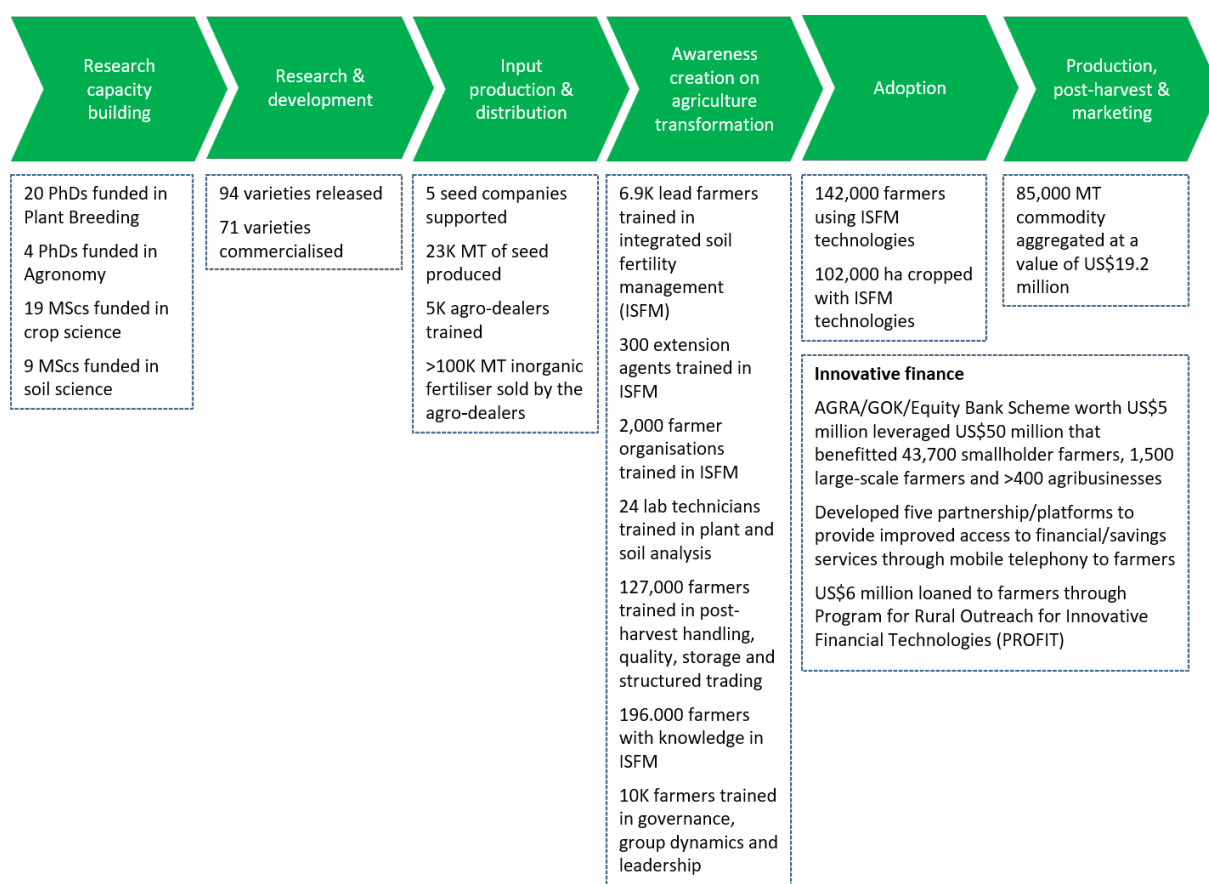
Research capacity building

Research & development

Input production & distribution

Awareness creation on agriculture transformation

Adoption

Production, post-harvest & marketing

20 PhDs funded in Plant Breeding

4 PhDs funded in Agronomy

19 MScs funded in crop science

9 MScs funded in soil science

94 varieties released

71 varieties commercialised

5 seed companies supported

23K MT of seed produced

5K agro-dealers trained

>100K MT inorganic fertiliser sold by the agro-dealers

6.9K lead farmers trained in integrated soil fertility management (ISFM)

300 extension agents trained in ISFM

2,000 farmer organisations trained in ISFM

24 lab technicians trained in plant and soil analysis

127,000 farmers trained in post-harvest handling, quality, storage and structured trading

196.000 farmers with knowledge in ISFM

10K farmers trained in governance, group dynamics and leadership

142,000 farmers using ISFM technologies

102,000 ha cropped with ISFM technologies

85,000 MT commodity aggregated at a value of US$19.2 million

Innovative finance

AGRA/GOK/Equity Bank Scheme worth US$5 million leveraged US$50 million that benefitted 43,700 smallholder farmers, 1,500 large-scale farmers and >400 agribusinesses

Developed five partnership/platforms to provide improved access to financial/savings services through mobile telephony to farmers

US$6 million loaned to farmers through Program for Rural Outreach for Innovative Financial Technologies (PROFIT)